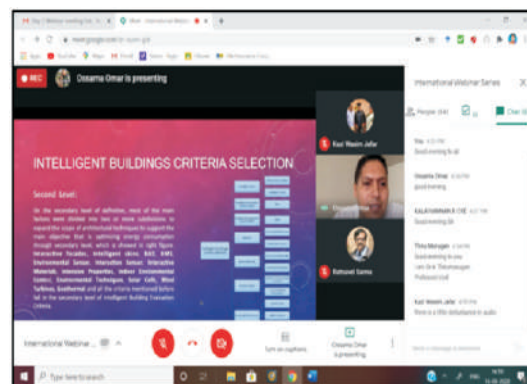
REC

Ossama Omar is presenting

INTELLIGENT BUILDINGS CRITERIA SELECTION

Second level:

On the secondary level of definition, most of the main factors were divided into two or more subdivisions to expand the scope of architectural techniques to support the main objective that is optimizing energy consumption through secondary level, which is showed in right figure. Interactive Facades, Intelligent skins, BACS, AMS, Environmental Sensors, Interactive Sensors, Interactive Materials, Intensive Properties, Indoor Environmental Control, Environmental Technologies, Solar Cells, Wind Turbines, Geothermal and all the criteria mentioned before fall in the secondary level of Intelligent Building Evaluation Criteria.

Kazi Waseem Jafar

Rathuvel Sarma

International Webinar Series

People (64)

Chat

Good morning to all

Ossama Omar

Good morning

Good morning Sir

Good morning to you
I am Grce. Thirumurugan
Professor (civil)

Kazi Waseem Jafar

There is a little disturbance in audio

International Webinar ...

Turn on captions

Ossama Omar is presenting

Type here to search

ENG